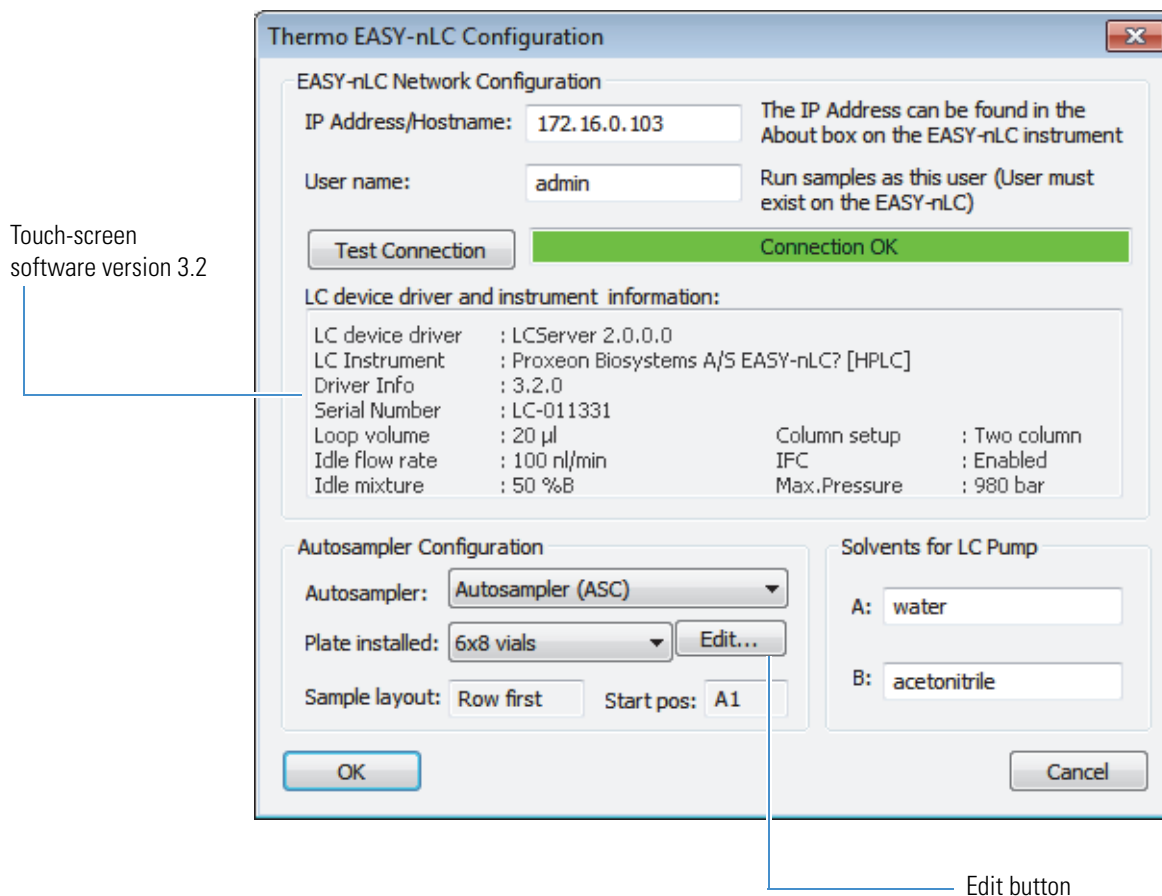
Thermo EASY-nLC Configuration

EASY-nLC Network Configuration

IP Address/Hostname: 172.16.0.103

The IP Address can be found in the About box on the EASY-nLC instrument

User name: admin

Run samples as this user (User must exist on the EASY-nLC)

Test Connection

Connection OK

Touch-screen software version 3.2

LC device driver and instrument information:

| | | | |
|---|---|---|---|
| LC device driver | : LCServer 2.0.0.0 | | |
| LC Instrument | : Proxeon Biosystems A/S EASY-nLC? [HPLC] | | |
| Driver Info | : 3.2.0 | | |
| Serial Number | : LC-011331 | | |
| Loop volume | : 20 µl | Column setup | : Two column |
| Idle flow rate | : 100 nl/min | IFC | : Enabled |
| Idle mixture | : 50 %B | Max.Pressure | : 980 bar |

Autosampler Configuration

Autosampler: Autosampler (ASC)

Plate installed: 6x8 vials

Edit...

Sample layout: Row first

Start pos: A1

Solvents for LC Pump

A: water

B: acetonitrile

OK

Cancel

Edit button